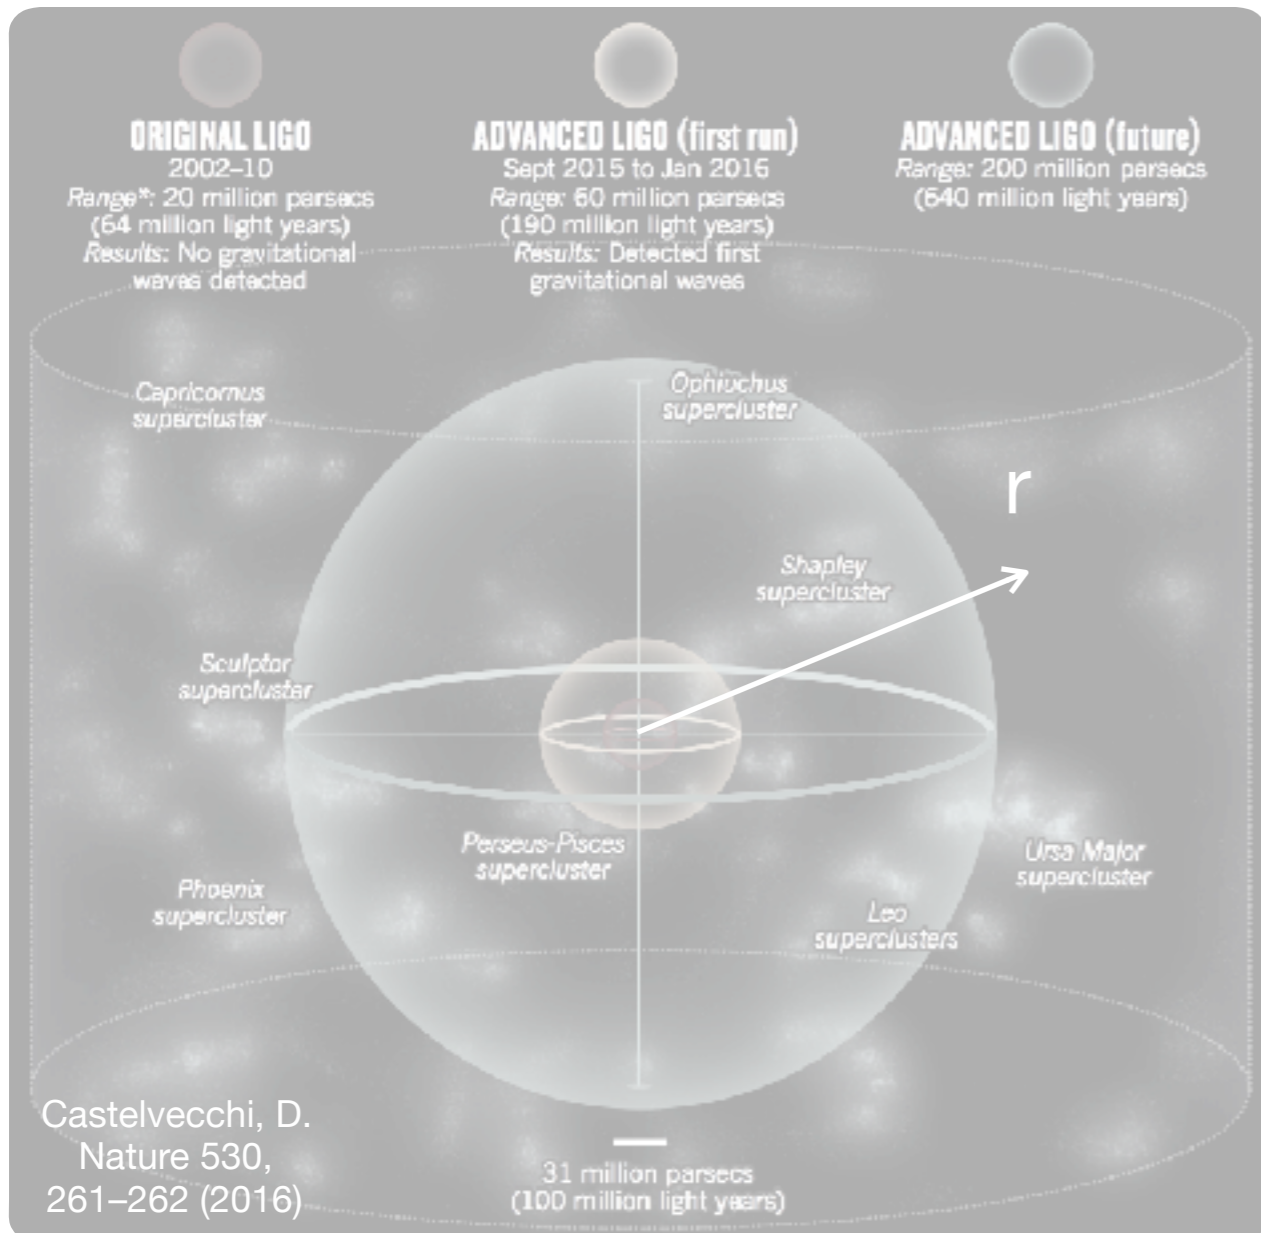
ORIGINAL LIGO
2002–10
Range*: 20 million parsecs (64 million light years)
Results: No gravitational waves detected

ADVANCED LIGO (first run)
Sept 2015 to Jan 2016
Range: 60 million parsecs (190 million light years)
Results: Detected first gravitational waves

ADVANCED LIGO (future)
Range: 200 million parsecs (640 million light years)

Capricornus supercluster

Ophiuchus supercluster

r

Shapley supercluster

Sculptor supercluster

Perseus-Pisces supercluster

Ursa Major supercluster

Phoenix supercluster

Leo superclusters

Castelvecchi, D. Nature 530, 261–262 (2016)

31 million parsecs (100 million light years)